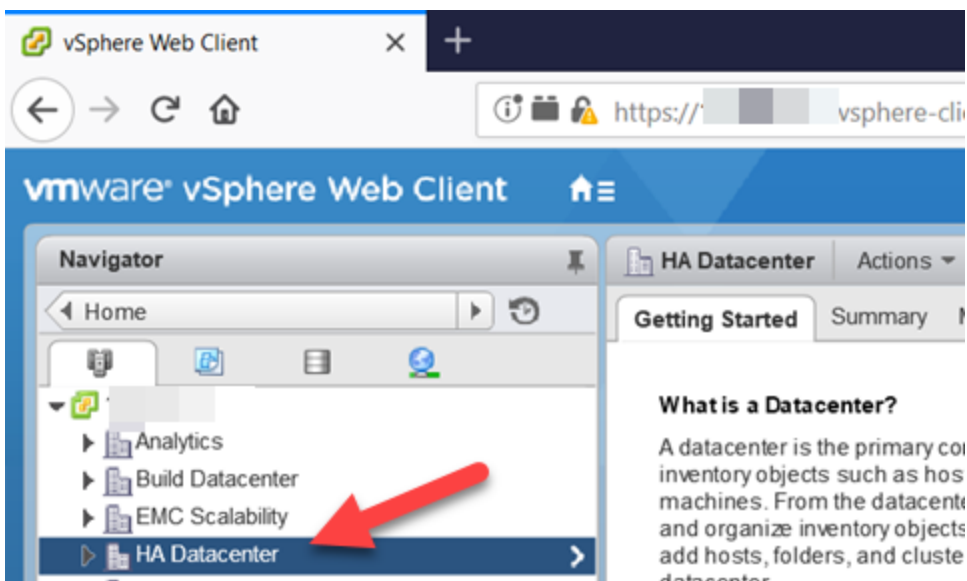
vSphere Web Client ×
+
https://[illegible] vsphere-cli

vmware® vSphere Web Client

Navigator
Home

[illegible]
Analytics
Build Datacenter
EMC Scalability
HA Datacenter

HA Datacenter
Actions
Getting Started
Summary

What is a Datacenter?

A datacenter is the primary co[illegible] inventory objects such as hos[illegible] machines. From the datacente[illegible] and organize inventory objects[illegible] add hosts, folders, and cluste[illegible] datacenter.